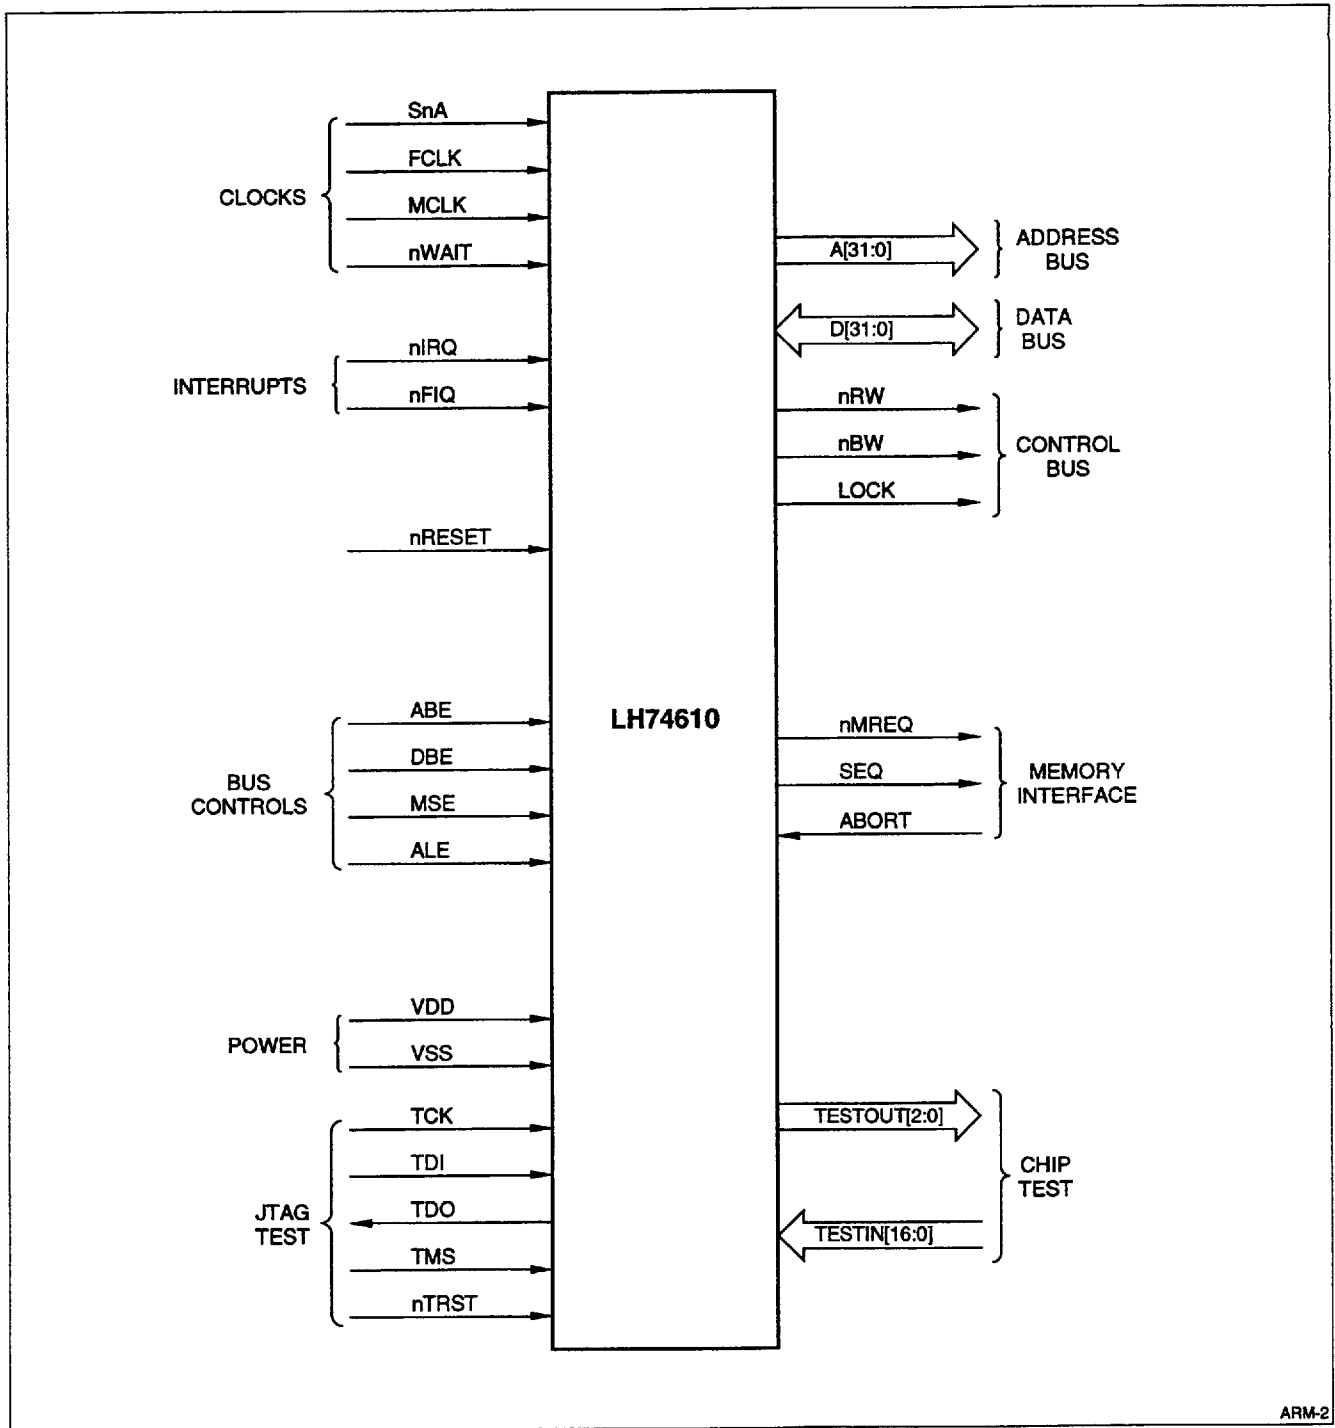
CLOCKS
SnA
FCLK
MCLK
nWAIT

INTERRUPTS
nIRQ
nFIQ

nRESET

BUS CONTROLS
ABE
DBE
MSE
ALE

POWER
VDD
VSS

JTAG TEST
TCK
TDI
TDO
TMS
nTRST

LH74610

A[31:0]
ADDRESS BUS

D[31:0]
DATA BUS

nRW
nBW
LOCK
CONTROL BUS

nMREQ
SEQ
ABORT
MEMORY INTERFACE

TESTOUT[2:0]
TESTIN[16:0]
CHIP TEST

ARM-2